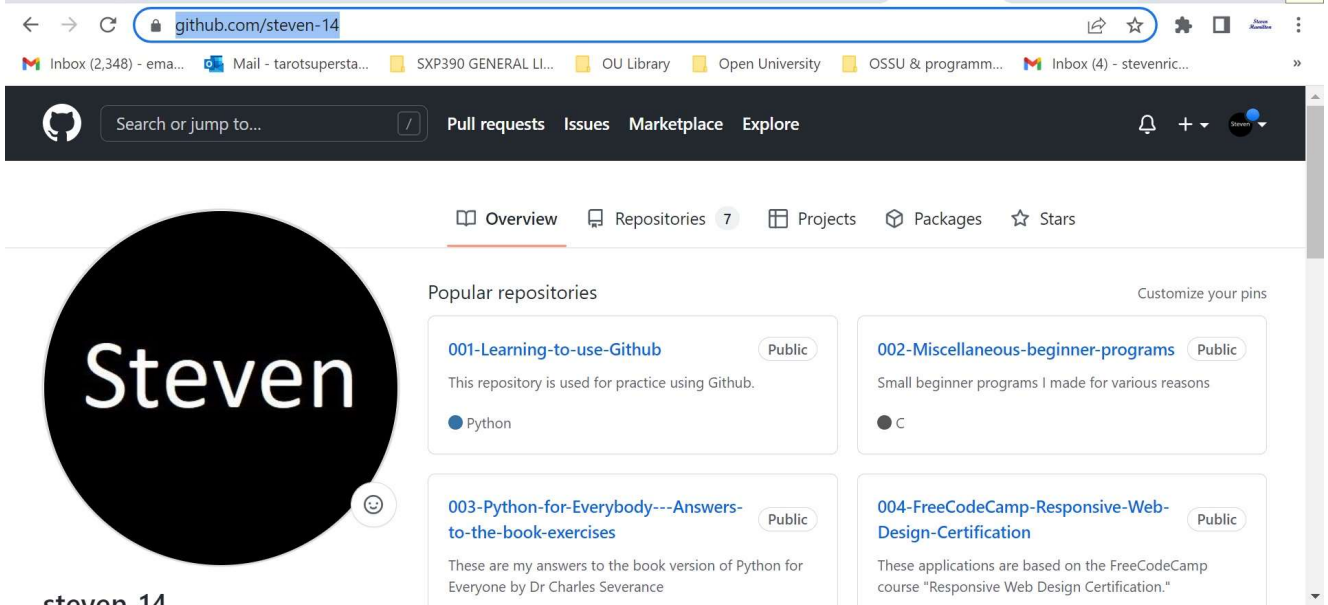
github.com/steven-14

Inbox (2,348) - ema... Mail - tarotsupersta... SXP390 GENERAL LI... OU Library Open University OSSU & programm... Inbox (4) - stevenric... »

Search or jump to... / Pull requests Issues Marketplace Explore

Overview Repositories 7 Projects Packages Stars

Steven

Popular repositories

Customize your pins

001-Learning-to-use-Github Public
This repository is used for practice using Github.
Python

002-Miscellaneous-beginner-programs Public
Small beginner programs I made for various reasons
C

003-Python-for-Everybody---Answers-to-the-book-exercises Public
These are my answers to the book version of Python for Everyone by Dr Charles Severance

004-FreeCodeCamp-Responsive-Web-Design-Certification Public
These applications are based on the FreeCodeCamp course "Responsive Web Design Certification."

steven-14